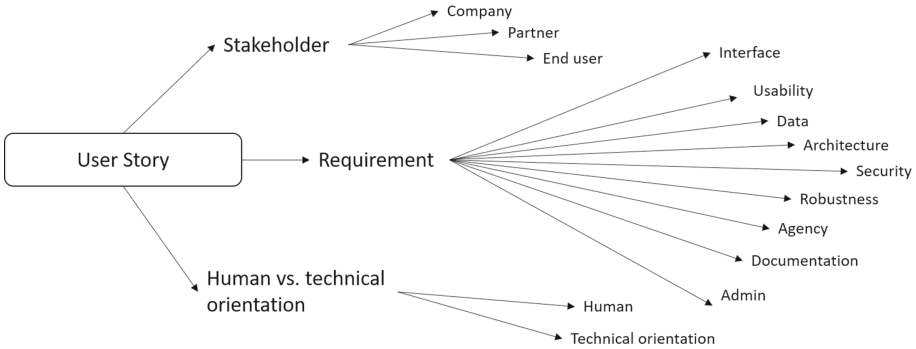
User Story

Stakeholder

Company

Partner

End user

Requirement

Interface

Usability

Data

Architecture

Security

Robustness

Agency

Documentation

Admin

Human vs. technical orientation

Human

Technical orientation